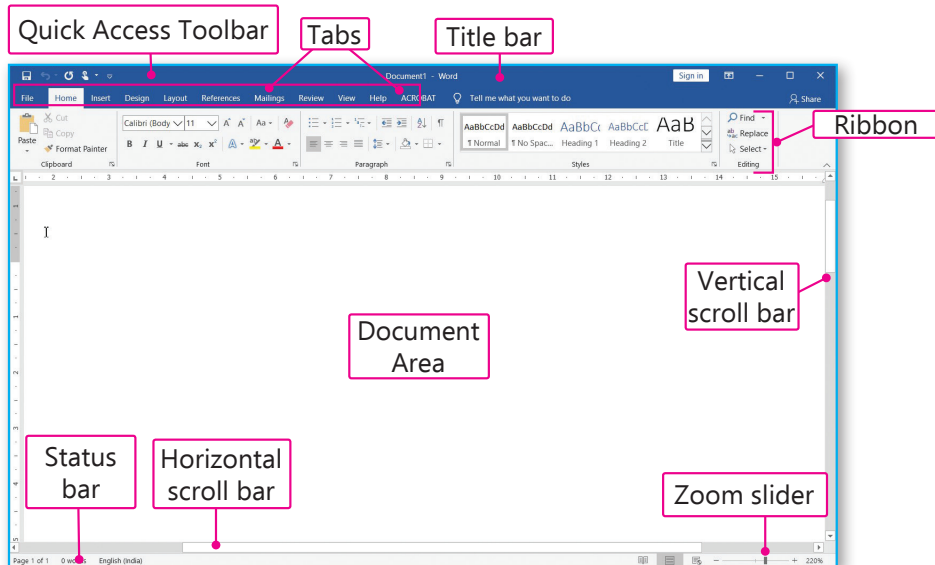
Quick Access Toolbar

Tabs

Title bar

Document1 - Word

Sign in

File Home Insert Design Layout References Mailings Review View Help ACROBAT Tell me what you want to do

Share

Cut

Copy

Paste

Format Painter

Clipboard

Calibri (Body 11

Font

Paragraph

AaBbCcDd ¶ Normal

AaBbCcDd ¶ No Spac...

AaBbCc Heading 1

AaBbCcC Heading 2

AaB Title

Styles

Find

Replace

Select

Editing

Ribbon

Vertical scroll bar

Document Area

Status bar

Horizontal scroll bar

Zoom slider

Page 1 of 1 0 words English (India)

220%